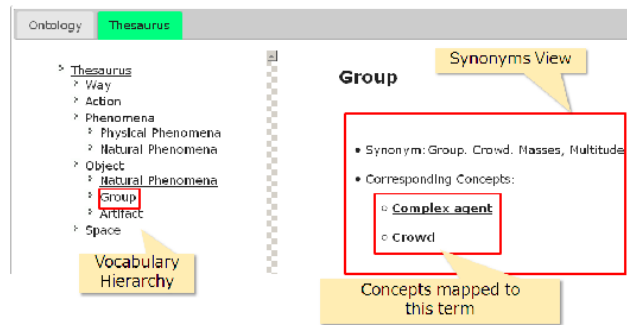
Ontology Thesaurus

Thesaurus
Way
Action
Phenomena
Physical Phenomena
Natural Phenomena
Object
Natural Phenomena
Group
Artifact
Space

Vocabulary Hierarchy

Synonyms View

Group

• Synonym: Group. Crowd. Masses, Multitude

• Corresponding Concepts:

○ Complex agent

○ Crowd

Concepts mapped to this term